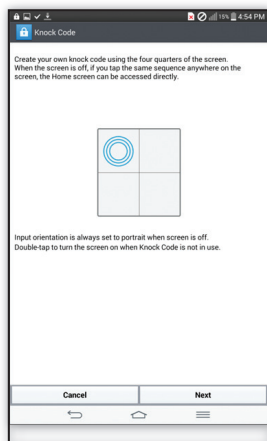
15% 4:54 PM

Knock Code

Create your own knock code using the four quarters of the screen. When the screen is off, if you tap the same sequence anywhere on the screen, the Home screen can be accessed directly.

Input orientation is always set to portrait when screen is off.
Double-tap to turn the screen on when Knock Code is not in use.

Cancel

Next